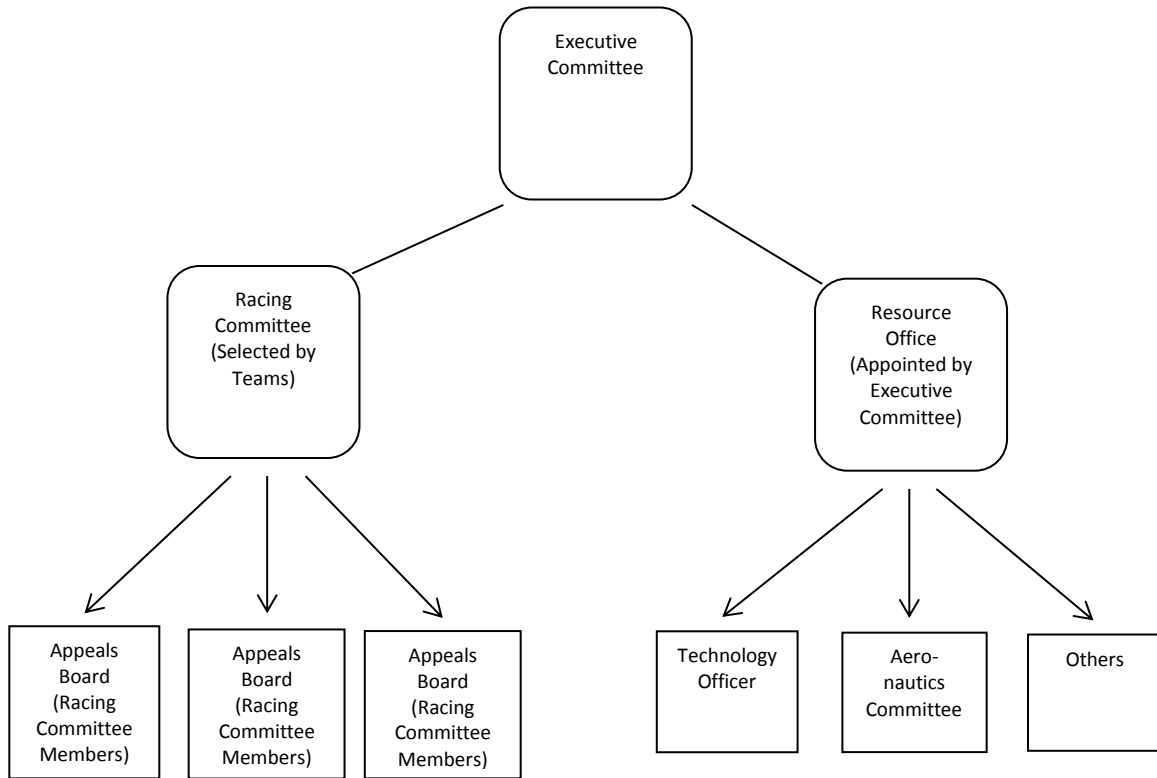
Executive Committee

Racing Committee (Selected by Teams)

Resource Office (Appointed by Executive Committee)

Appeals Board (Racing Committee Members)

Appeals Board (Racing Committee Members)

Appeals Board (Racing Committee Members)

Technology Officer

Aeronautics Committee

Others